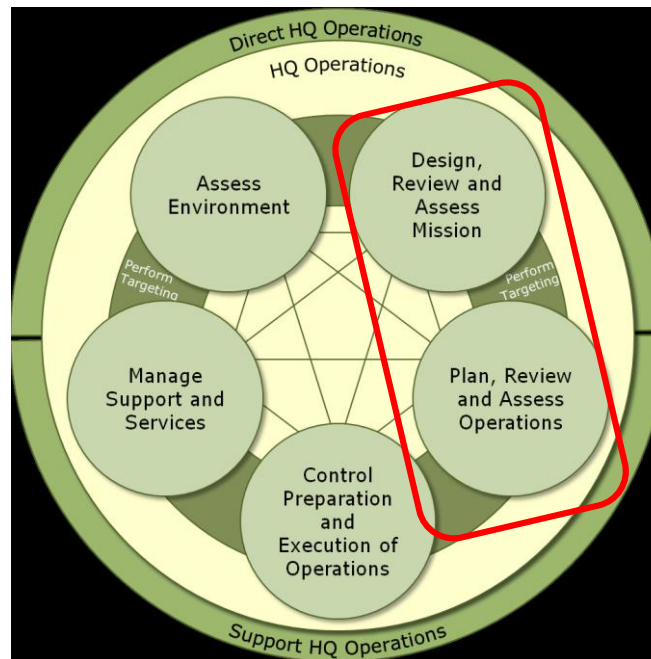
Direct HQ Operations

HQ Operations

Assess Environment

Design, Review and Assess Mission

Perform Targeting

Perform Targeting

Manage Support and Services

Plan, Review and Assess Operations

Control Preparation and Execution of Operations

Support HQ Operations